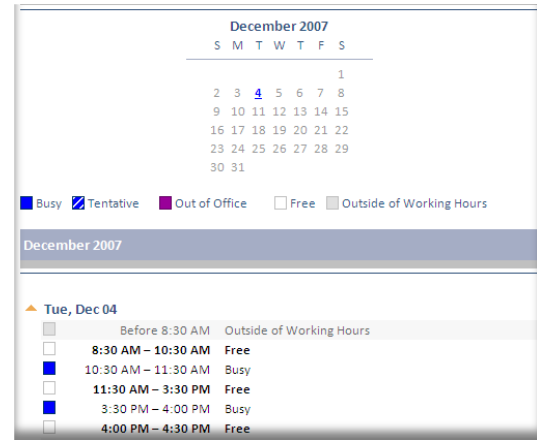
December 2007

| S | M | T | W | T | F | S |
|---|---|---|---|---|---|---|
| | | | | | | 1 |
| 2 | 3 | 4 | 5 | 6 | 7 | 8 |
| 9 | 10 | 11 | 12 | 13 | 14 | 15 |
| 16 | 17 | 18 | 19 | 20 | 21 | 22 |
| 23 | 24 | 25 | 26 | 27 | 28 | 29 |
| 30 | 31 | | | | | |

Busy Tentative Out of Office Free Outside of Working Hours

December 2007

Tue, Dec 04

Before 8:30 AM Outside of Working Hours
8:30 AM – 10:30 AM Free
10:30 AM – 11:30 AM Busy
11:30 AM – 3:30 PM Free
3:30 PM – 4:00 PM Busy
4:00 PM – 4:30 PM Free